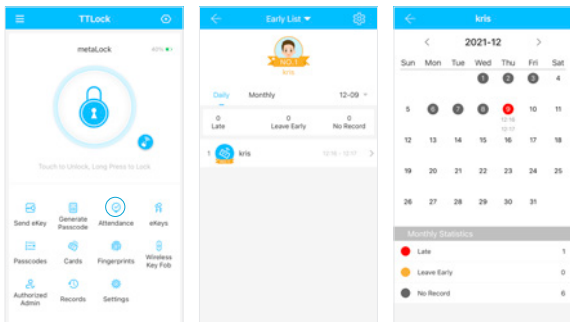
TTLock

metaLock 60%

Touch to Unlock, Long Press to Lock

Send eKey
Generate Passcode
Attendance
eKeys
Passcodes
Cards
Fingerprints
Wireless Key Fob
Authorized Admin
Records
Settings

Early List

NO.1
kris

Daily
Monthly
12-09

| 0 | 0 | 0 |
|---|---|---|
| Late | Leave Early | No Record |

1 kris 12:16 - 12:17

kris

2021-12

| Sun | Mon | Tue | Wed | Thu | Fri | Sat |
|---|---|---|---|---|---|---|
| | | | 1 | 2 | 3 | 4 |
| 5 | 6 | 7 | 8 | 9 | 10 | 11 |
| 12 | 13 | 14 | 15 | 16 | 17 | 18 |
| 19 | 20 | 21 | 22 | 23 | 24 | 25 |
| 26 | 27 | 28 | 29 | 30 | 31 | |

12:16
12:17

Monthly Statistics

Late 1
Leave Early 0
No Record 6